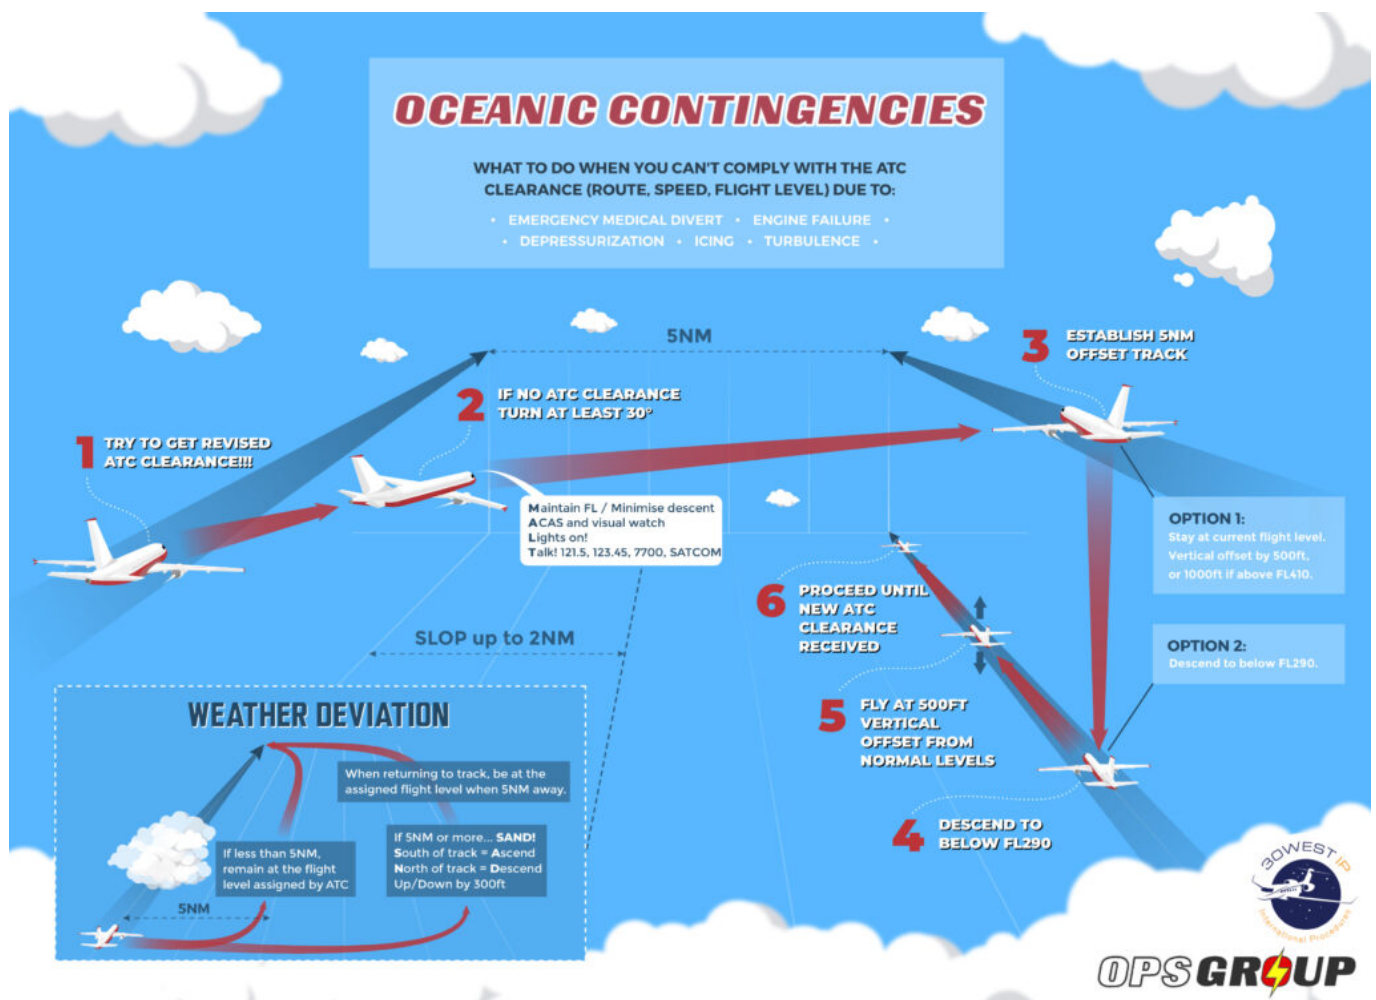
OCEANIC CONTINGENCIES

WHAT TO DO WHEN YOU CAN'T COMPLY WITH THE ATC CLEARANCE (ROUTE, SPEED, FLIGHT LEVEL) DUE TO:

• EMERGENCY MEDICAL DIVERT • ENGINE FAILURE • DEPRESSURIZATION • ICING • TURBULENCE •

5NM

1 TRY TO GET REVISED ATC CLEARANCE!!!

2 IF NO ATC CLEARANCE TURN AT LEAST 30°

Maintain FL / Minimise descent
ACAS and visual watch
Lights on!
Talk! 121.5, 123.45, 7700, SATCOM

3 ESTABLISH 5NM OFFSET TRACK

OPTION 1:
Stay at current flight level. Vertical offset by 500ft, or 1000ft if above FL410.

OPTION 2:
Descend to below FL290.

6 PROCEED UNTIL NEW ATC CLEARANCE RECEIVED

5 FLY AT 500FT VERTICAL OFFSET FROM NORMAL LEVELS

4 DESCEND TO BELOW FL290

SLOP up to 2NM

WEATHER DEVIATION

When returning to track, be at the assigned flight level when 5NM away.

If less than 5NM, remain at the flight level assigned by ATC

If 5NM or more... SAND!
South of track = Ascend
North of track = Descend
Up/Down by 300ft

5NM

30WEST IP
International Procedures

OPSGROUP